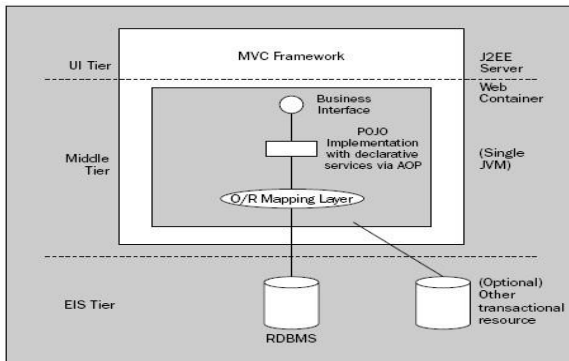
MVC Framework

J2EE Server

UI Tier

Web Container

Business Interface

Middle Tier

POJO Implementation with declarative services via AOP

(Single JVM)

O/R Mapping Layer

EIS Tier

RDBMS

(Optional) Other transactional resource